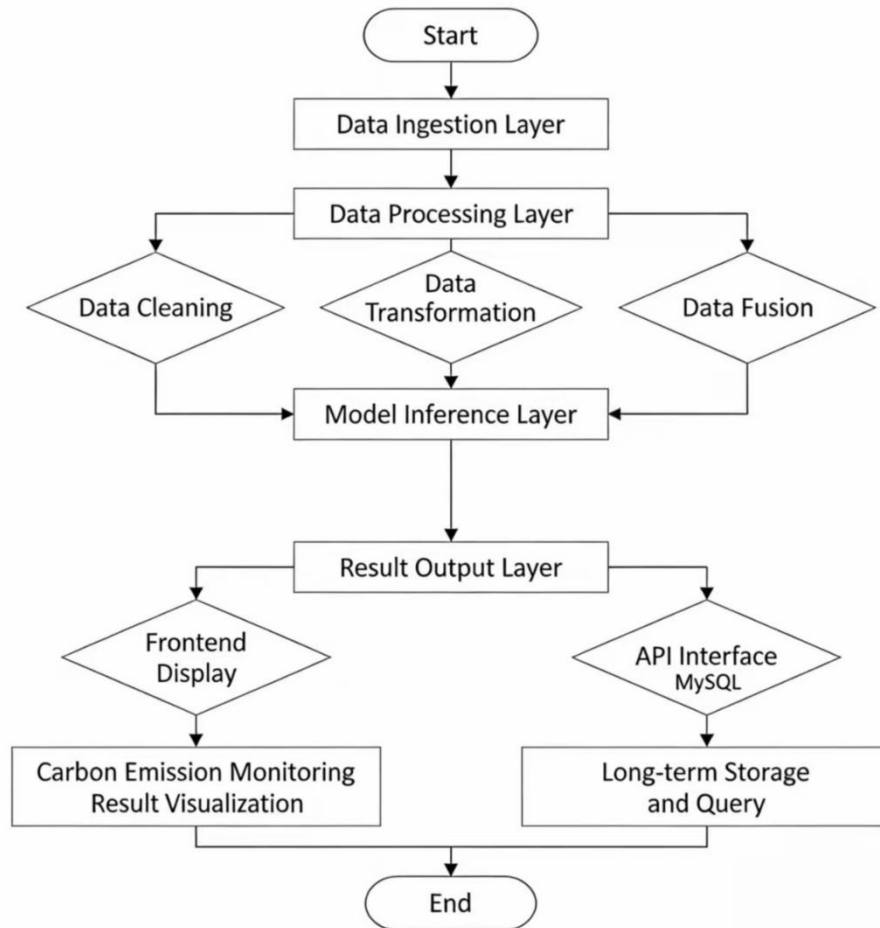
Start

Data Ingestion Layer

Data Processing Layer

Data Cleaning

Data Transformation

Data Fusion

Model Inference Layer

Result Output Layer

Frontend Display

API Interface
MySQL

Carbon Emission Monitoring Result Visualization

Long-term Storage and Query

End